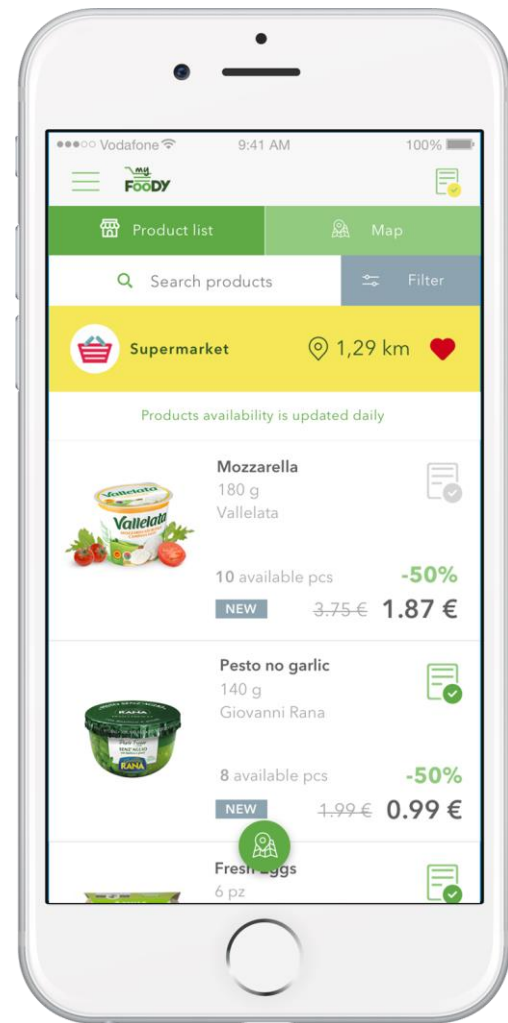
●●●○○ Vodafone 9:41 AM 100%

my FOODY

Product list

Map

Search products

Filter

Supermarket

1,29 km

Products availability is updated daily

Mozzarella
180 g
Vallelata

Vallelata

10 available pcs

-50%

NEW

~~3.75 €~~ 1.87 €

Pesto no garlic
140 g
Giovanni Rana

RANA

8 available pcs

-50%

NEW

~~1.99 €~~ 0.99 €

Fresh Eggs
6 pz